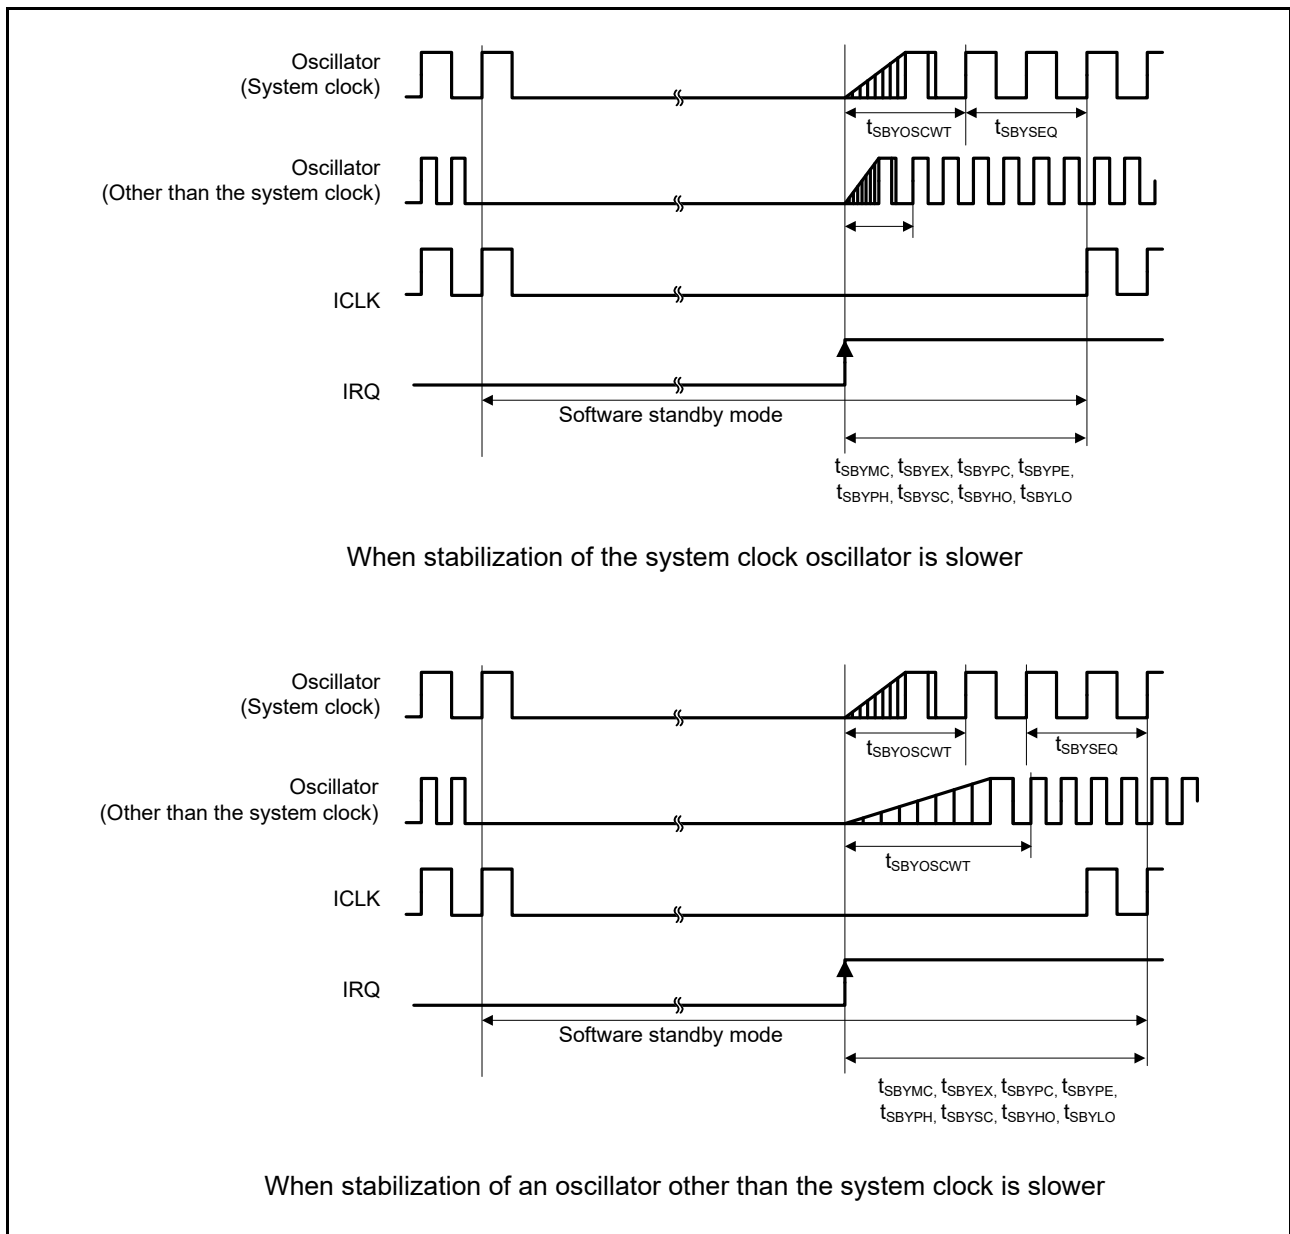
Oscillator
(System clock)

$t_{SBYOSCWT}$ $t_{SBYSEQ}$

Oscillator
(Other than the system clock)

ICLK

IRQ

Software standby mode

$t_{SBYMC}$, $t_{SBYEX}$, $t_{SBYPC}$, $t_{SBYPE}$,
$t_{SBYPH}$, $t_{SBYSC}$, $t_{SBYHO}$, $t_{SBYLO}$

When stabilization of the system clock oscillator is slower

Oscillator
(System clock)

$t_{SBYOSCWT}$ $t_{SBYSEQ}$

Oscillator
(Other than the system clock)

$t_{SBYOSCWT}$

ICLK

IRQ

Software standby mode

$t_{SBYMC}$, $t_{SBYEX}$, $t_{SBYPC}$, $t_{SBYPE}$,
$t_{SBYPH}$, $t_{SBYSC}$, $t_{SBYHO}$, $t_{SBYLO}$

When stabilization of an oscillator other than the system clock is slower